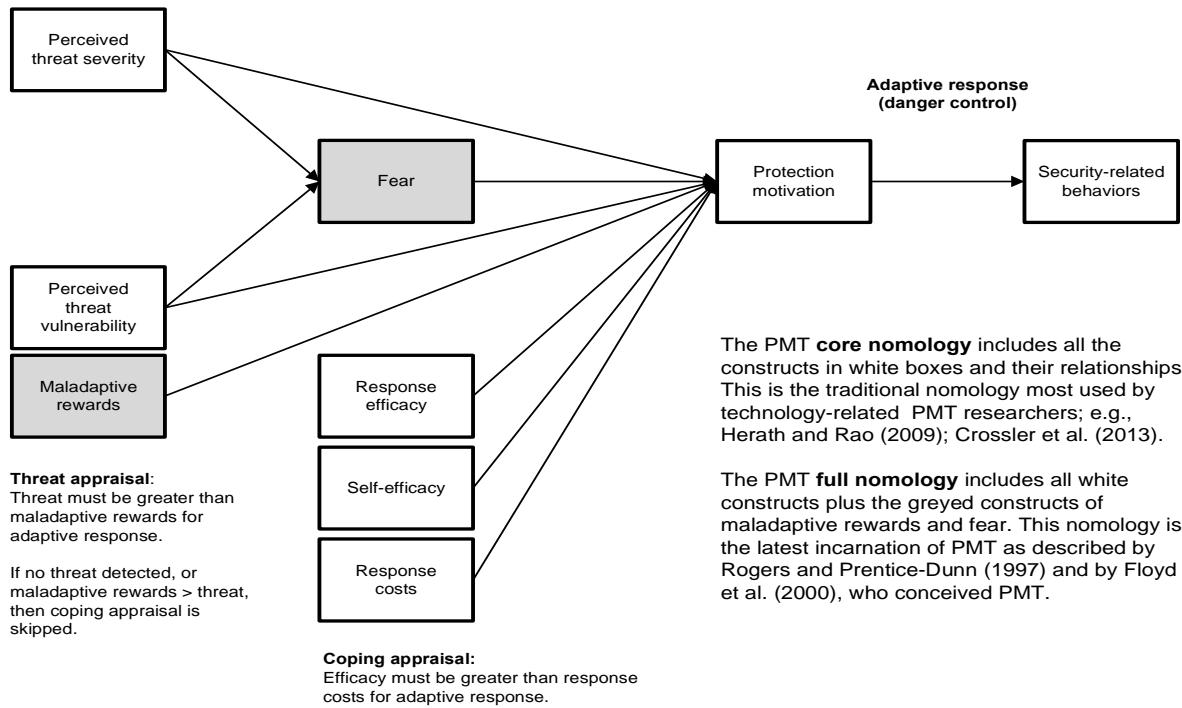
Perceived threat severity

Adaptive response (danger control)

Fear

Protection motivation

Security-related behaviors

Perceived threat vulnerability

Maladaptive rewards

Response efficacy

Self-efficacy

Response costs

The PMT **core nomology** includes all the constructs in white boxes and their relationships This is the traditional nomology most used by technology-related PMT researchers; e.g., Herath and Rao (2009); Crossler et al. (2013).

The PMT **full nomology** includes all white constructs plus the greyed constructs of maladaptive rewards and fear. This nomology is the latest incarnation of PMT as described by Rogers and Prentice-Dunn (1997) and by Floyd et al. (2000), who conceived PMT.

**Threat appraisal**: Threat must be greater than maladaptive rewards for adaptive response.

If no threat detected, or maladaptive rewards > threat, then coping appraisal is skipped.

**Coping appraisal:** Efficacy must be greater than response costs for adaptive response.